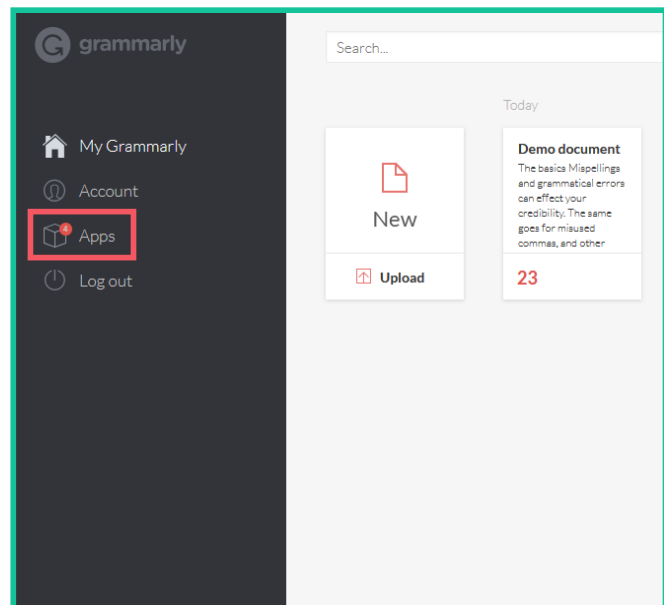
grammarly

Search...

My Grammarly

Account

4 Apps

Log out

Today

New

Upload

Demo document

The basics Mispellings and grammatical errors can effect your credibility. The same goes for misused commas, and other

23